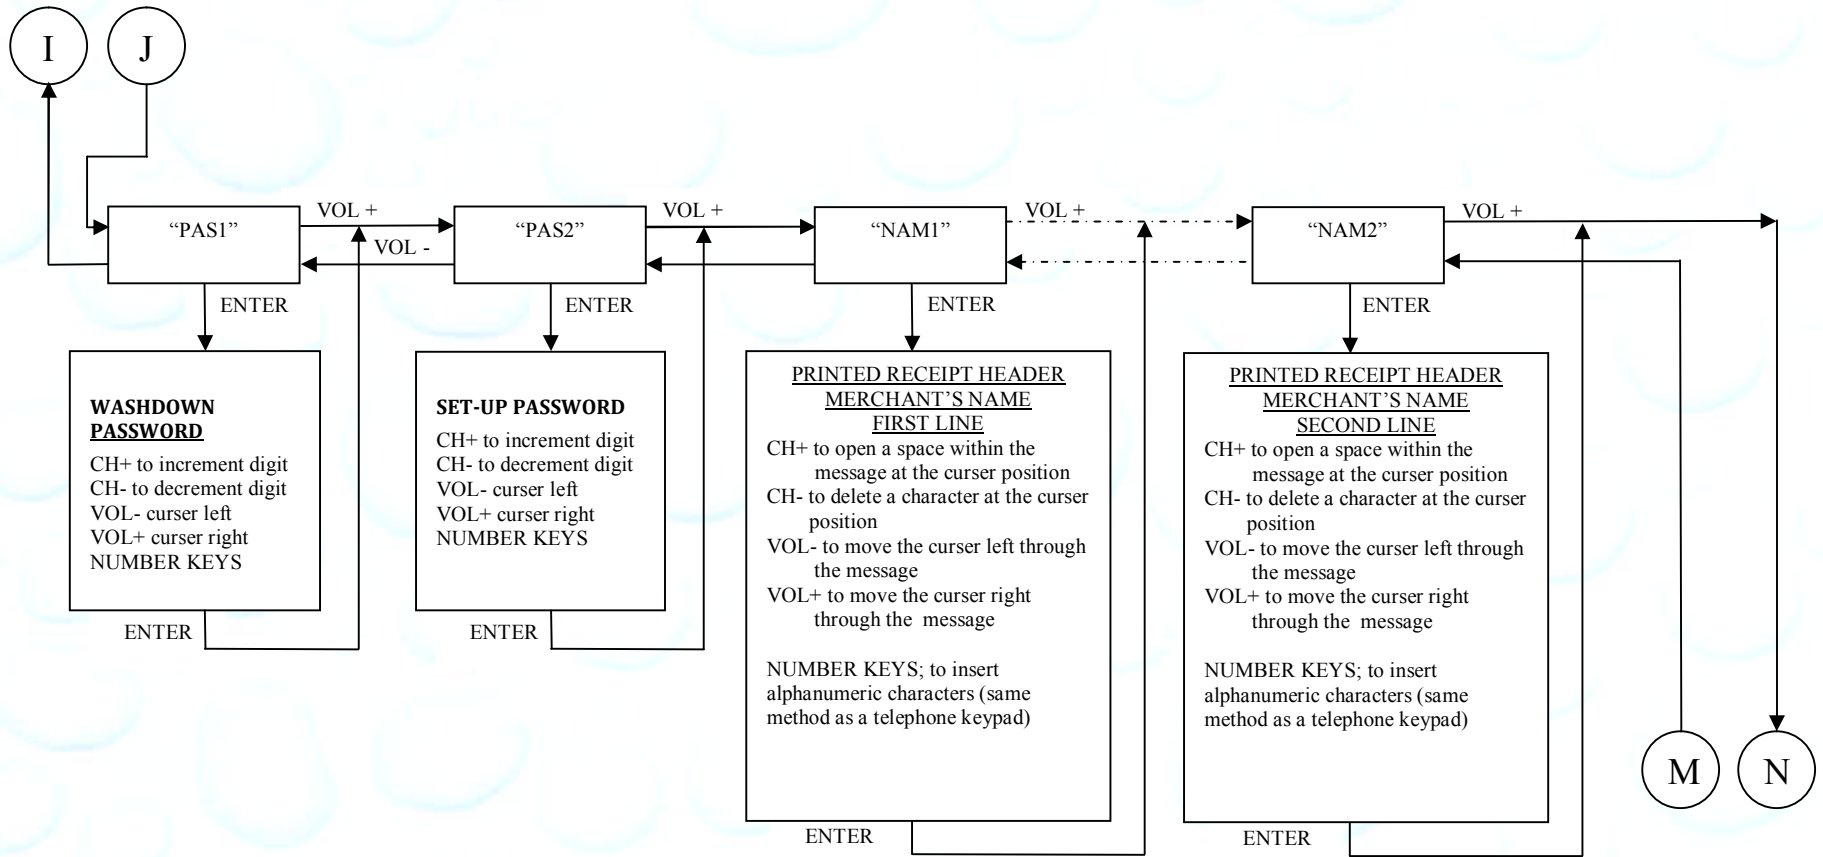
I

J

“PAS1”

VOL +

VOL -

“PAS2”

VOL +

“NAM1”

VOL +

“NAM2”

VOL +

ENTER

ENTER

ENTER

ENTER

WASHDOWN PASSWORD
CH+ to increment digit
CH- to decrement digit
VOL- curser left
VOL+ curser right
NUMBER KEYS

ENTER

SET-UP PASSWORD
CH+ to increment digit
CH- to decrement digit
VOL- curser left
VOL+ curser right
NUMBER KEYS

ENTER

PRINTED RECEIPT HEADER
MERCHANT’S NAME
FIRST LINE
CH+ to open a space within the message at the curser position
CH- to delete a character at the curser position
VOL- to move the curser left through the message
VOL+ to move the curser right through the message

NUMBER KEYS; to insert alphanumeric characters (same method as a telephone keypad)

ENTER

PRINTED RECEIPT HEADER
MERCHANT’S NAME
SECOND LINE
CH+ to open a space within the message at the curser position
CH- to delete a character at the curser position
VOL- to move the curser left through the message
VOL+ to move the curser right through the message

NUMBER KEYS; to insert alphanumeric characters (same method as a telephone keypad)

ENTER

M

N